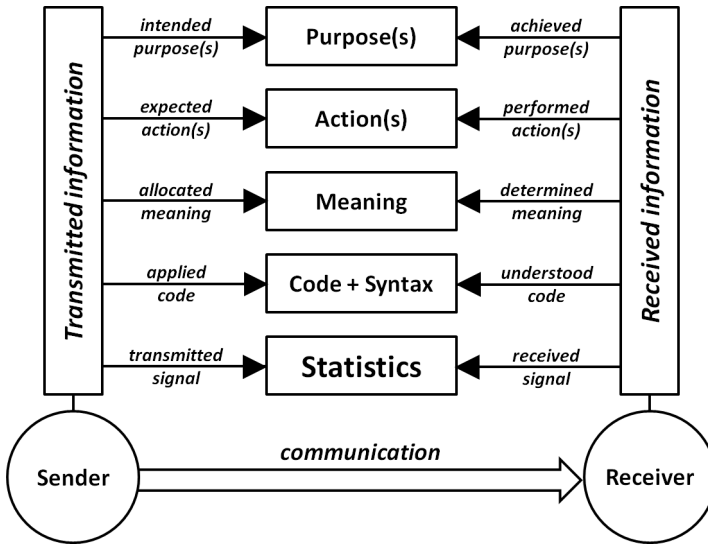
Transmitted information

intended purpose(s)

Purpose(s)

achieved purpose(s)

expected action(s)

Action(s)

performed action(s)

allocated meaning

Meaning

determined meaning

applied code

Code + Syntax

understood code

transmitted signal

Statistics

received signal

Received information

Sender

communication

Receiver